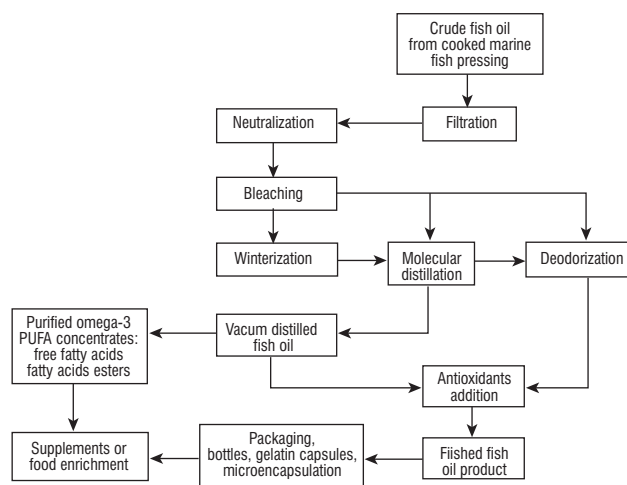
Crude fish oil from cooked marine fish pressing

Neutralization

Filtration

Bleaching

Winterization

Molecular distillation

Deodorization

Purified omega-3 PUFA concentrates: free fatty acids fatty acids esters

Vacum distilled fish oil

Antioxidants addition

Supplements or food enrichment

Packaging, bottles, gelatin capsules, microencapsulation

Fiished fish oil product